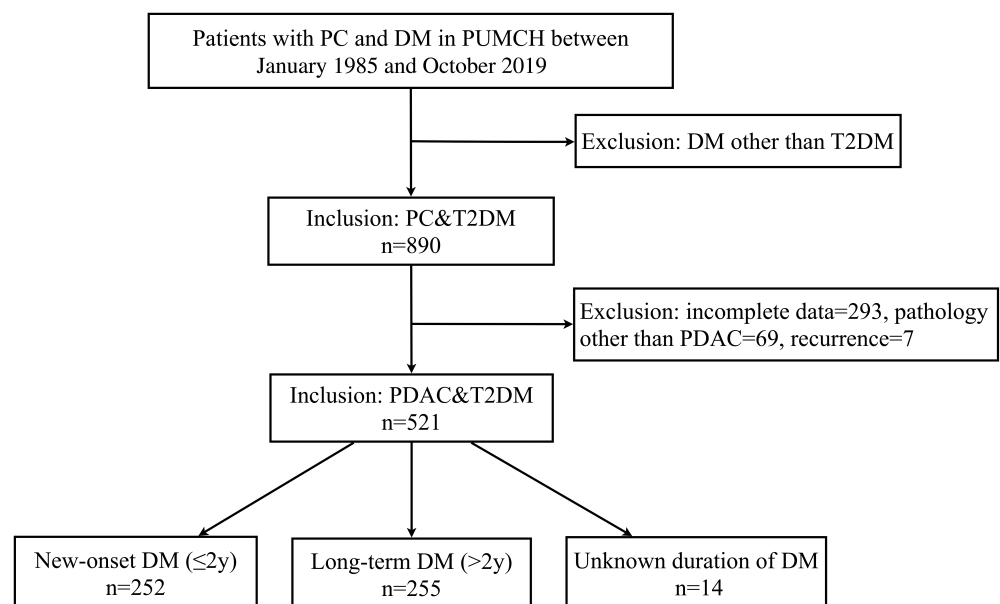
Patients with PC and DM in PUMCH between January 1985 and October 2019

Exclusion: DM other than T2DM

Inclusion: PC&T2DM
n=890

Exclusion: incomplete data=293, pathology other than PDAC=69, recurrence=7

Inclusion: PDAC&T2DM
n=521

New-onset DM (≤2y)
n=252

Long-term DM (>2y)
n=255

Unknown duration of DM
n=14